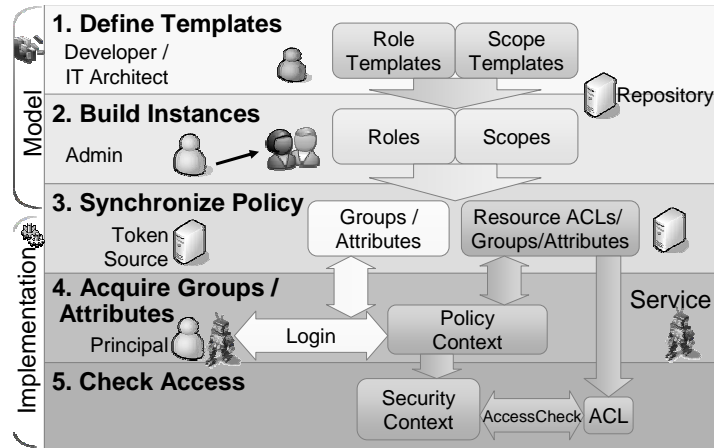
Model

Implementation

1. Define Templates

Developer / IT Architect

Role Templates

Scope Templates

Repository

2. Build Instances

Admin

Roles

Scopes

3. Synchronize Policy

Token Source

Groups / Attributes

Resource ACLs/ Groups/Attributes

4. Acquire Groups / Attributes

Principal

Login

Policy Context

Service

5. Check Access

Security Context

AccessCheck

ACL